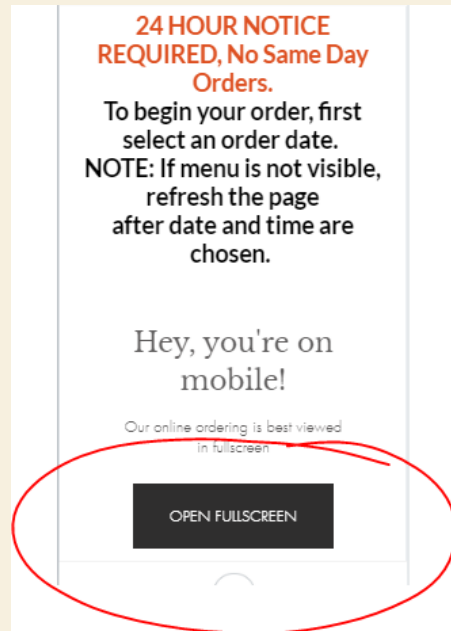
24 HOUR NOTICE REQUIRED, No Same Day Orders.

To begin your order, first select an order date.
NOTE: If menu is not visible, refresh the page after date and time are chosen.

Hey, you're on mobile!

Our online ordering is best viewed in fullscreen

OPEN FULLSCREEN